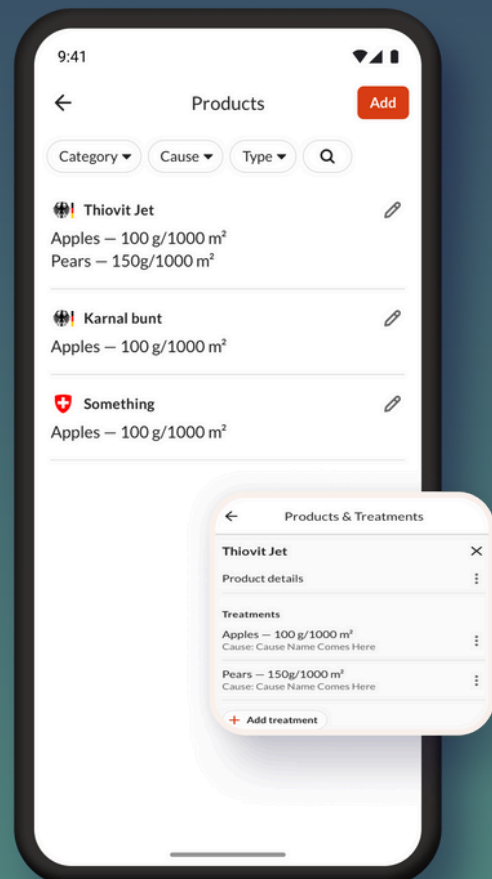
9:41

Products

Add

Category

Cause

Type

Thiovit Jet

Apples — 100 g/1000 m²

Pears — 150g/1000 m²

Karnal bunt

Apples — 100 g/1000 m²

Something

Apples — 100 g/1000 m²

Products & Treatments

Thiovit Jet

Product details

Treatments

Apples — 100 g/1000 m²

Cause: Cause Name Comes Here

Pears — 150g/1000 m²

Cause: Cause Name Comes Here

+ Add treatment